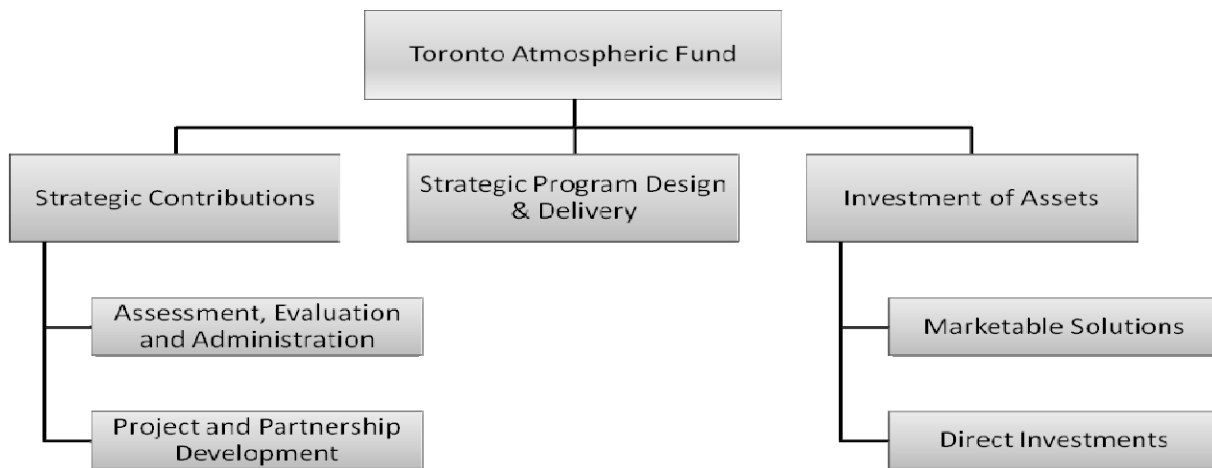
Toronto Atmospheric Fund

Strategic Contributions

Strategic Program Design & Delivery

Investment of Assets

Assessment, Evaluation and Administration

Project and Partnership Development

Marketable Solutions

Direct Investments